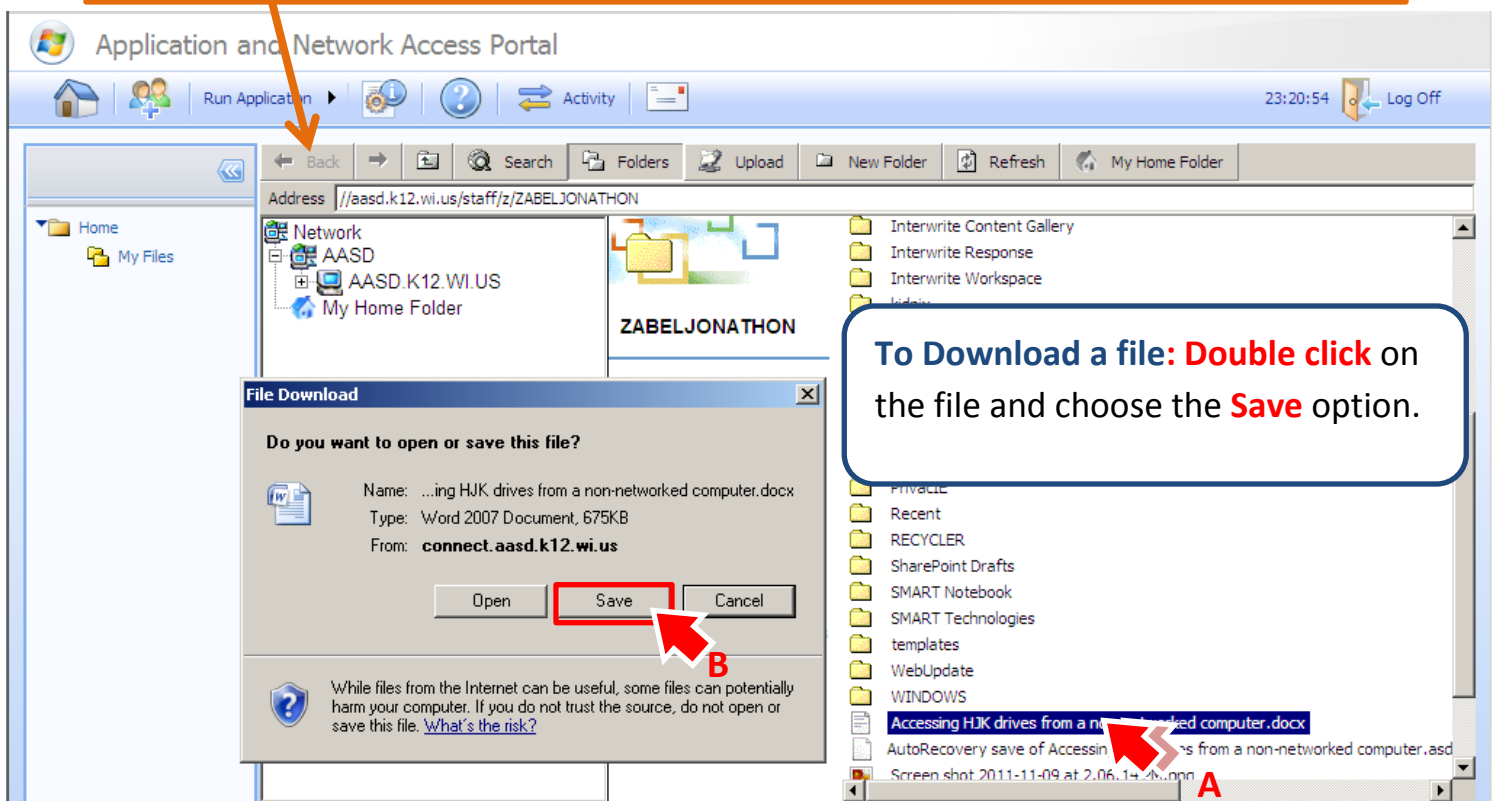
Application and Network Access Portal

Run Application | Activity | 23:20:54 | Log Off

Back | Search | Folders | Upload | New Folder | Refresh | My Home Folder

Address //aasd.k12.wi.us/staff/z/ZABELJONATHON

Home
My Files

Network
AASD
AASD.K12.WI.US
My Home Folder

ZABELJONATHON

Interwrite Content Gallery
Interwrite Response
Interwrite Workspace
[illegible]

To Download a file: Double click on the file and choose the Save option.

PrivacIE
Recent
RECYCLER
SharePoint Drafts
SMART Notebook
SMART Technologies
templates
WebUpdate
WINDOWS
Accessing HJK drives from a no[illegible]ked computer.docx
AutoRecovery save of Accessin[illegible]s from a non-networked computer.asd
Screen shot 2011-11-09 at 2.06.1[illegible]

File Download

Do you want to open or save this file?

Name: ...ing HJK drives from a non-networked computer.docx
Type: Word 2007 Document, 675KB
From: connect.aasd.k12.wi.us

Open | Save | Cancel

B

While files from the Internet can be useful, some files can potentially harm your computer. If you do not trust the source, do not open or save this file. What's the risk?

A